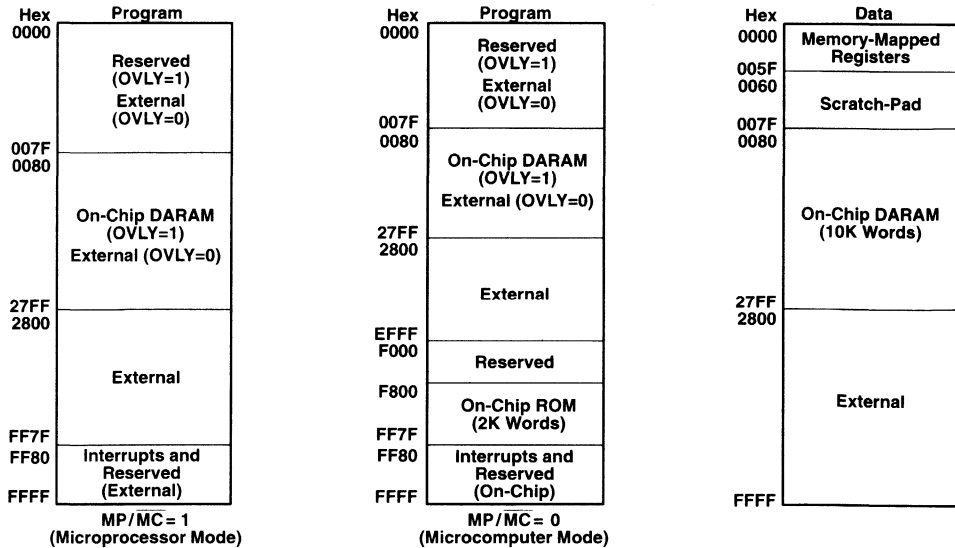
Hex
0000

007F
0080

27FF
2800

FF7F
FF80

FFFF

Program

Reserved (OVLY=1)
External (OVLY=0)

On-Chip DARAM (OVLY=1)
External (OVLY=0)

External

Interrupts and Reserved (External)

MP/$\overline{MC}$ = 1
(Microprocessor Mode)

Hex
0000

007F
0080

27FF
2800

EFFF
F000

F800

FF7F
FF80

FFFF

Program

Reserved (OVLY=1)
External (OVLY=0)

On-Chip DARAM (OVLY=1)
External (OVLY=0)

External

Reserved

On-Chip ROM (2K Words)

Interrupts and Reserved (On-Chip)

MP/$\overline{MC}$ = 0
(Microcomputer Mode)

Hex
0000

005F
0060

007F
0080

27FF
2800

FFFF

Data

Memory-Mapped Registers

Scratch-Pad

On-Chip DARAM (10K Words)

External